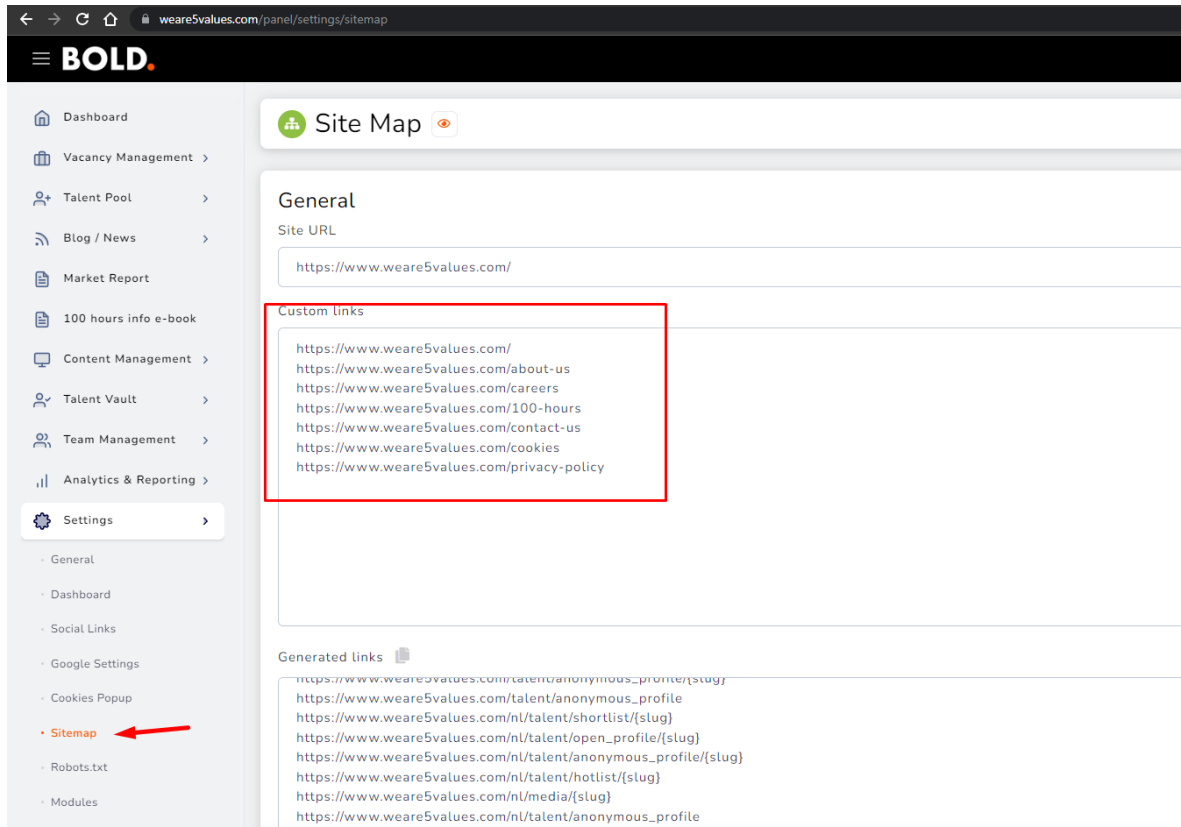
weare5values.com/panel/settings/sitemap

BOLD.

Dashboard
Vacancy Management
Talent Pool
Blog / News
Market Report
100 hours info e-book
Content Management
Talent Vault
Team Management
Analytics & Reporting
Settings
General
Dashboard
Social Links
Google Settings
Cookies Popup
Sitemap
Robots.txt
Modules

Site Map

General

Site URL

https://www.weare5values.com/

Custom links

https://www.weare5values.com/
https://www.weare5values.com/about-us
https://www.weare5values.com/careers
https://www.weare5values.com/100-hours
https://www.weare5values.com/contact-us
https://www.weare5values.com/cookies
https://www.weare5values.com/privacy-policy

Generated links

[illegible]
https://www.weare5values.com/talent/anonymous_profile
https://www.weare5values.com/nl/talent/shortlist/{slug}
https://www.weare5values.com/nl/talent/open_profile/{slug}
https://www.weare5values.com/nl/talent/anonymous_profile/{slug}
https://www.weare5values.com/nl/talent/hotlist/{slug}
https://www.weare5values.com/nl/media/{slug}
https://www.weare5values.com/nl/talent/anonymous_profile